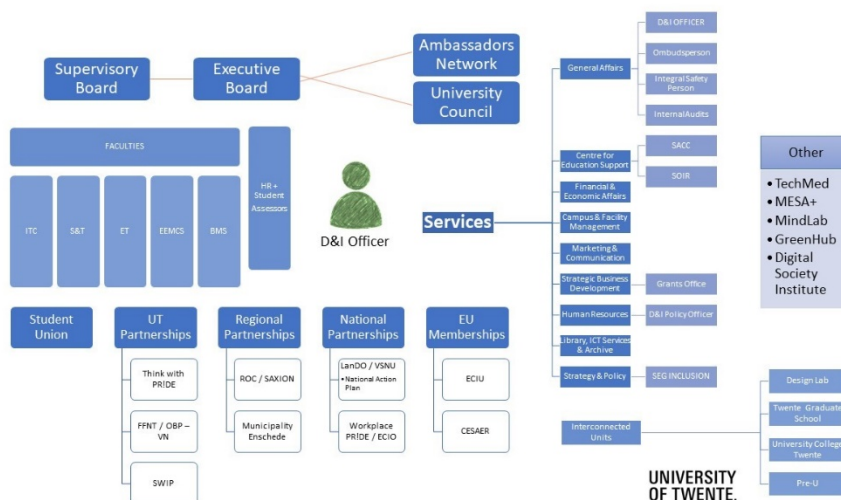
Supervisory Board

Executive Board

Ambassadors Network

University Council

FACULTIES

ITC

S&T

ET

EEMCS

BMS

HR + Student Assessors

D&I Officer

Services

General Affairs

D&I OFFICER

Ombudsperson

Integral Safety Person

Internal Audits

Centre for Education Support

SACC

SOIR

Financial & Economic Affairs

Campus & Facility Management

Marketing & Communication

Strategic Business Development

Grants Office

Human Resources

D&I Policy Officer

Library, ICT Services & Archive

Strategy & Policy

SEG INCLUSION

Other

• TechMed
• MESA+
• MindLab
• GreenHub
• Digital Society Institute

Student Union

UT Partnerships

Think with PRIDE

FFNT / OBP – VN

SWIP

Regional Partnerships

ROC / SAXION

Municipality Enschede

National Partnerships

LanDO / VSNU
• National Action Plan

Workplace PRIDE / ECIO

EU Memberships

ECIU

CESAER

Interconnected Units

Design Lab

Twente Graduate School

University College Twente

Pre-U

UNIVERSITY OF TWENTE.